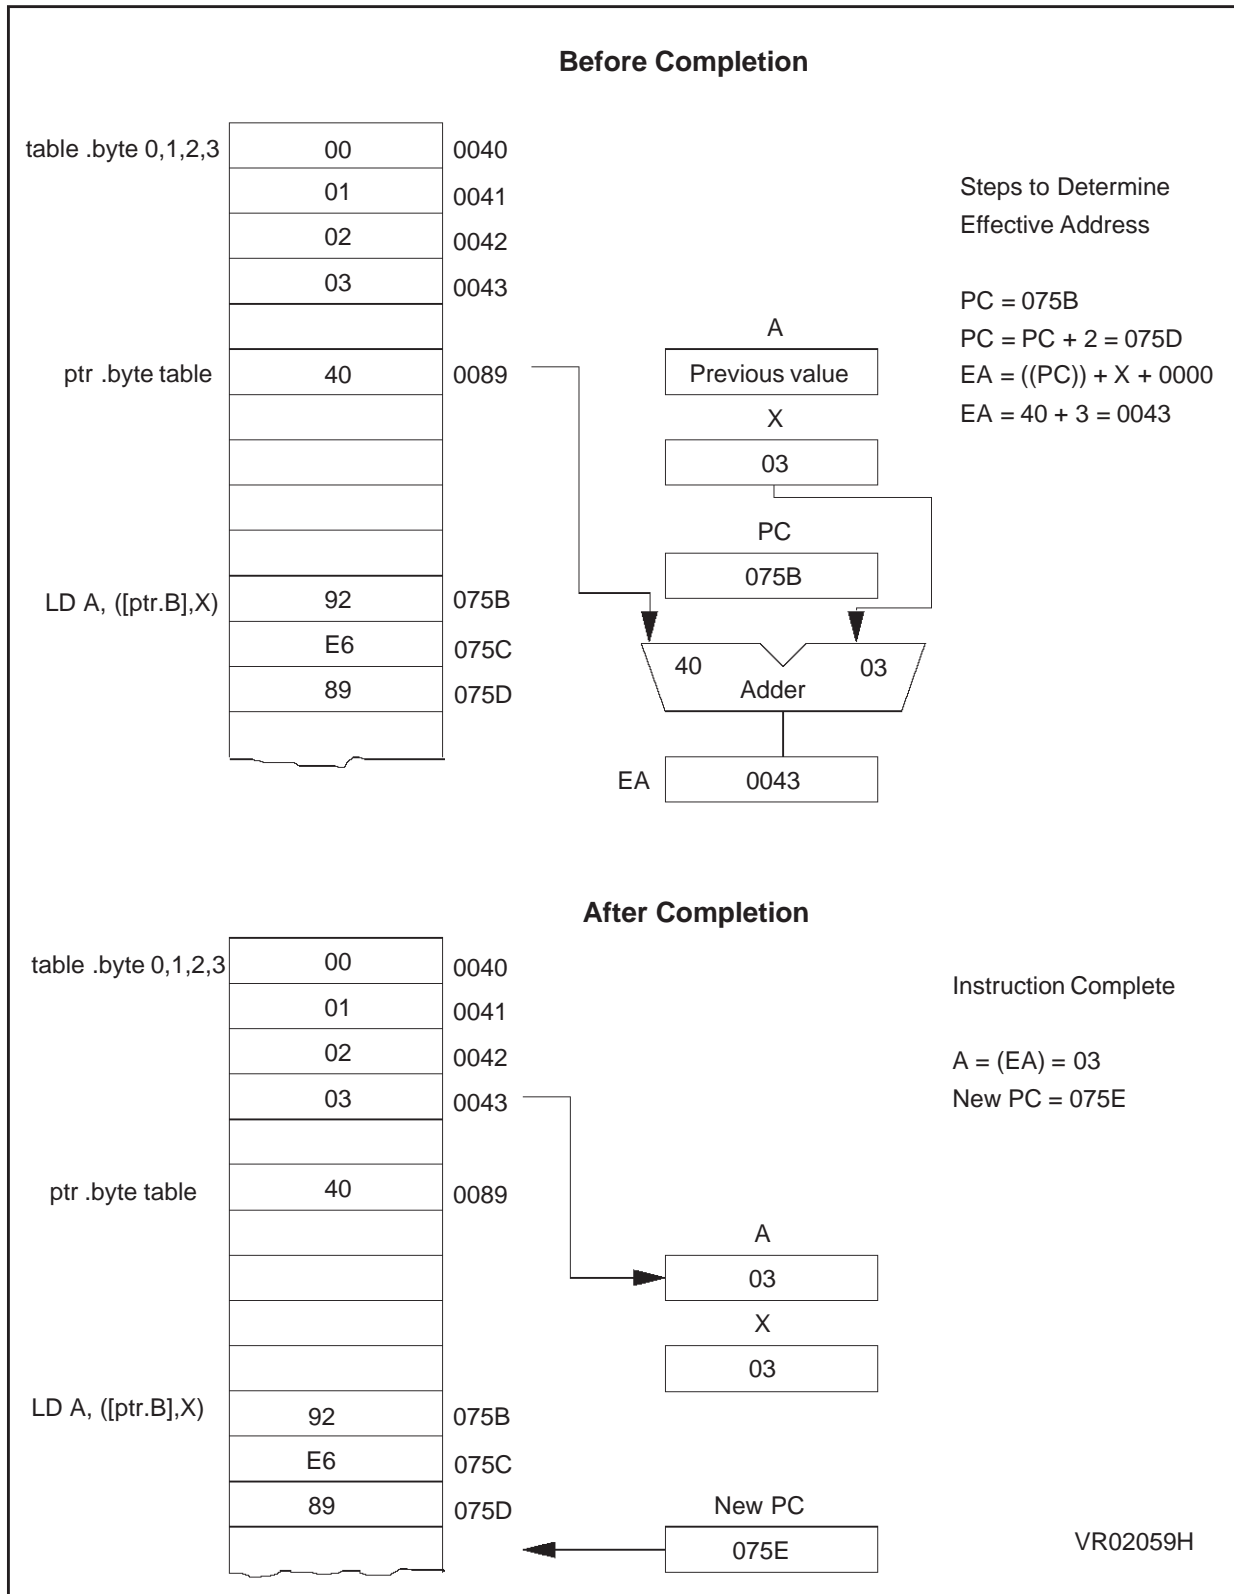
Before Completion

table .byte 0,1,2,3

| 00 | 0040 |
|---|---|
| 01 | 0041 |
| 02 | 0042 |
| 03 | 0043 |

ptr .byte table 40 0089

LD A, ([ptr.B],X) 92 075B
E6 075C
89 075D

A
Previous value
X
03
PC
075B

40 03
Adder

EA 0043

Steps to Determine Effective Address

PC = 075B
PC = PC + 2 = 075D
EA = ((PC)) + X + 0000
EA = 40 + 3 = 0043

After Completion

table .byte 0,1,2,3

| 00 | 0040 |
|---|---|
| 01 | 0041 |
| 02 | 0042 |
| 03 | 0043 |

ptr .byte table 40 0089

LD A, ([ptr.B],X) 92 075B
E6 075C
89 075D

A
03
X
03

New PC
075E

Instruction Complete

A = (EA) = 03
New PC = 075E

VR02059H